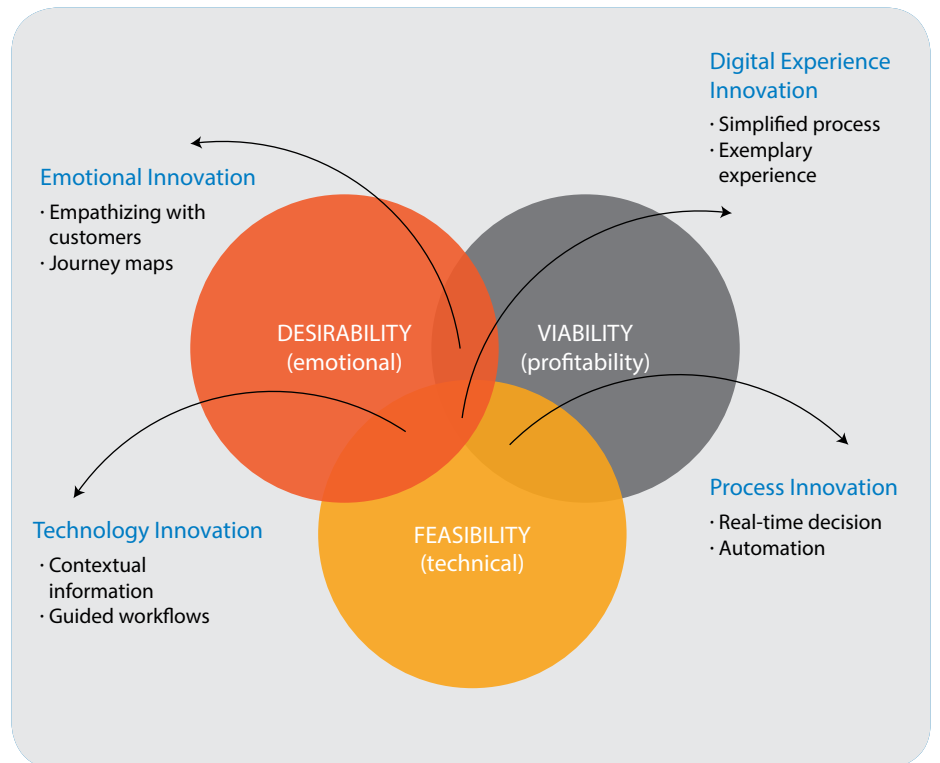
Digital Experience Innovation
· Simplified process
· Exemplary experience

Emotional Innovation
· Empathizing with customers
· Journey maps

DESIRABILITY
(emotional)

VIABILITY
(profitability)

FEASIBILITY
(technical)

Process Innovation
· Real-time decision
· Automation

Technology Innovation
· Contextual information
· Guided workflows